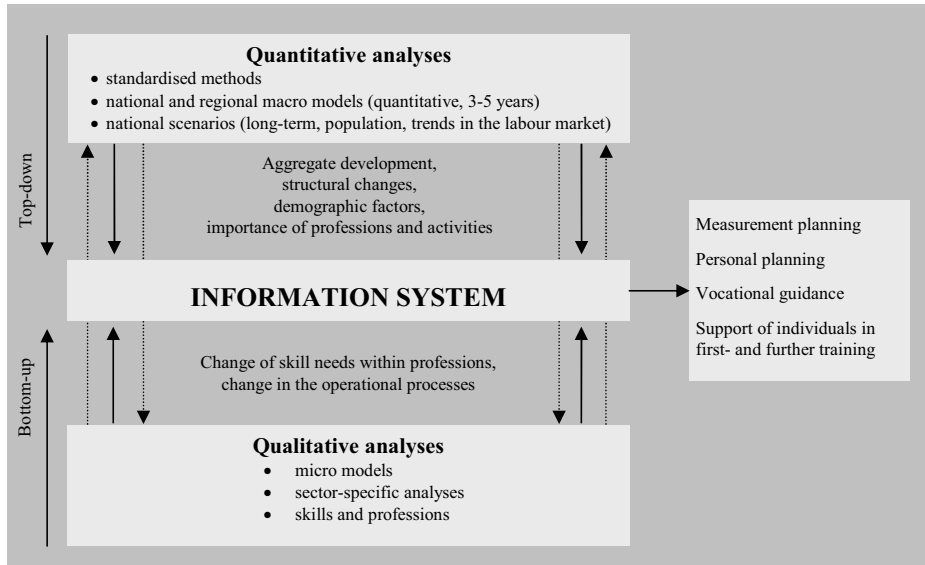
Quantitative analyses
• standardised methods
• national and regional macro models (quantitative, 3-5 years)
• national scenarios (long-term, population, trends in the labour market)

Top-down

Aggregate development, structural changes, demographic factors, importance of professions and activities

INFORMATION SYSTEM

Measurement planning

Personal planning

Vocational guidance

Support of individuals in first- and further training

Bottom-up

Change of skill needs within professions, change in the operational processes

Qualitative analyses
• micro models
• sector-specific analyses
• skills and professions